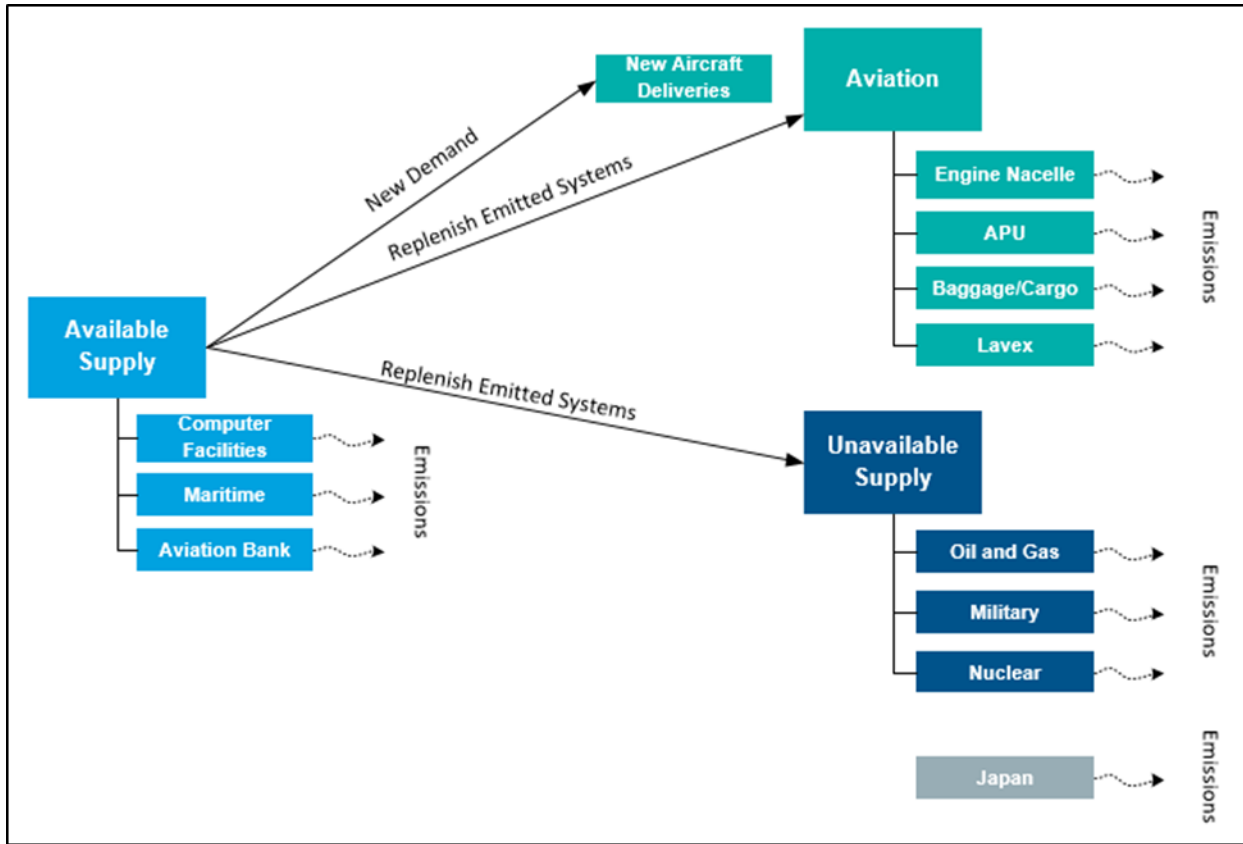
New Aircraft Deliveries

Aviation

New Demand

Replenish Emitted Systems

Engine Nacelle

APU

Baggage/Cargo

Lavex

Emissions

Available Supply

Replenish Emitted Systems

Computer Facilities

Maritime

Aviation Bank

Emissions

Unavailable Supply

Oil and Gas

Military

Nuclear

Emissions

Japan

Emissions